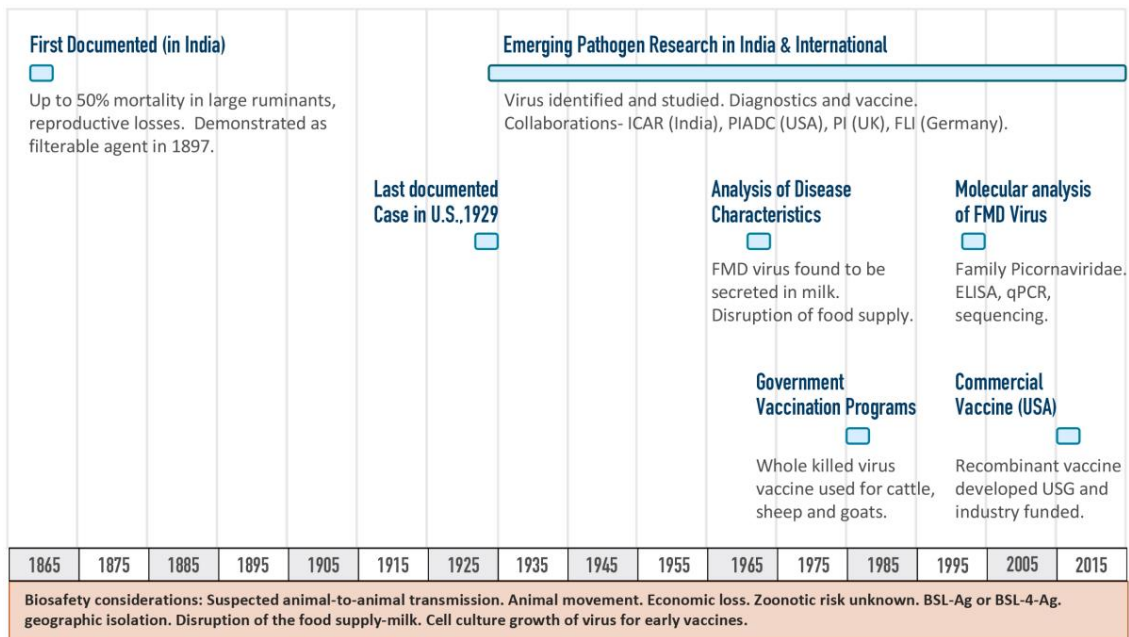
First Documented (in India)

Up to 50% mortality in large ruminants, reproductive losses. Demonstrated as filterable agent in 1897.

Emerging Pathogen Research in India & International

Virus identified and studied. Diagnostics and vaccine. Collaborations- ICAR (India), PIADC (USA), PI (UK), FLI (Germany).

Last documented Case in U.S.,1929

Analysis of Disease Characteristics

FMD virus found to be secreted in milk. Disruption of food supply.

Molecular analysis of FMD Virus

Family Picornaviridae. ELISA, qPCR, sequencing.

Government Vaccination Programs

Whole killed virus vaccine used for cattle, sheep and goats.

Commercial Vaccine (USA)

Recombinant vaccine developed USG and industry funded.

| 1865 | 1875 | 1885 | 1895 | 1905 | 1915 | 1925 | 1935 | 1945 | 1955 | 1965 | 1975 | 1985 | 1995 | 2005 | 2015 |
|---|---|---|---|---|---|---|---|---|---|---|---|---|---|---|---|

Biosafety considerations: Suspected animal-to-animal transmission. Animal movement. Economic loss. Zoonotic risk unknown. BSL-Ag or BSL-4-Ag. geographic isolation. Disruption of the food supply-milk. Cell culture growth of virus for early vaccines.